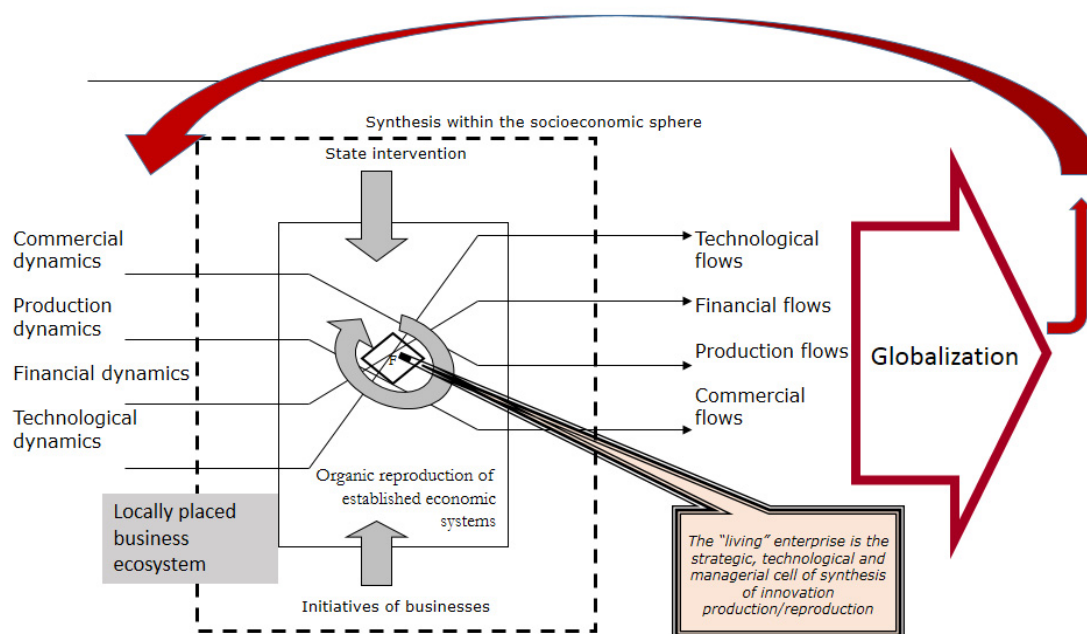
Synthesis within the socioeconomic sphere

State intervention

Commercial dynamics

Production dynamics

Financial dynamics

Technological dynamics

Technological flows

Financial flows

Production flows

Commercial flows

Globalization

F

Organic reproduction of established economic systems

Locally placed business ecosystem

The "living" enterprise is the strategic, technological and managerial cell of synthesis of innovation production/reproduction

Initiatives of businesses